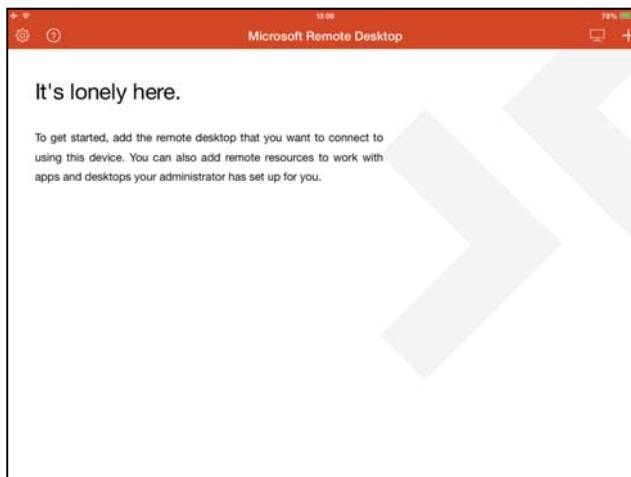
13:06

78%

Microsoft Remote Desktop

It's lonely here.

To get started, add the remote desktop that you want to connect to using this device. You can also add remote resources to work with apps and desktops your administrator has set up for you.